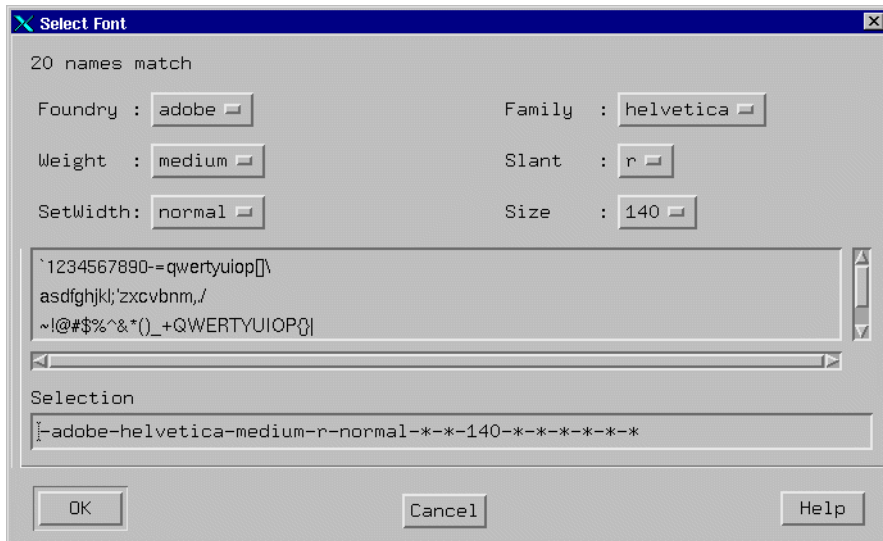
Select Font

20 names match

Foundry : adobe

Family : helvetica

Weight : medium

Slant : r

SetWidth: normal

Size : 140

`1234567890-=qwertyuiop[]\
asdfghjkl;'zxcvbnm,./
~!@#$%^&*()_+QWERTYUIOP{}|

Selection

-adobe-helvetica-medium-r-normal-*-*-140-*-*-*-*-*-*

OK

Cancel

Help